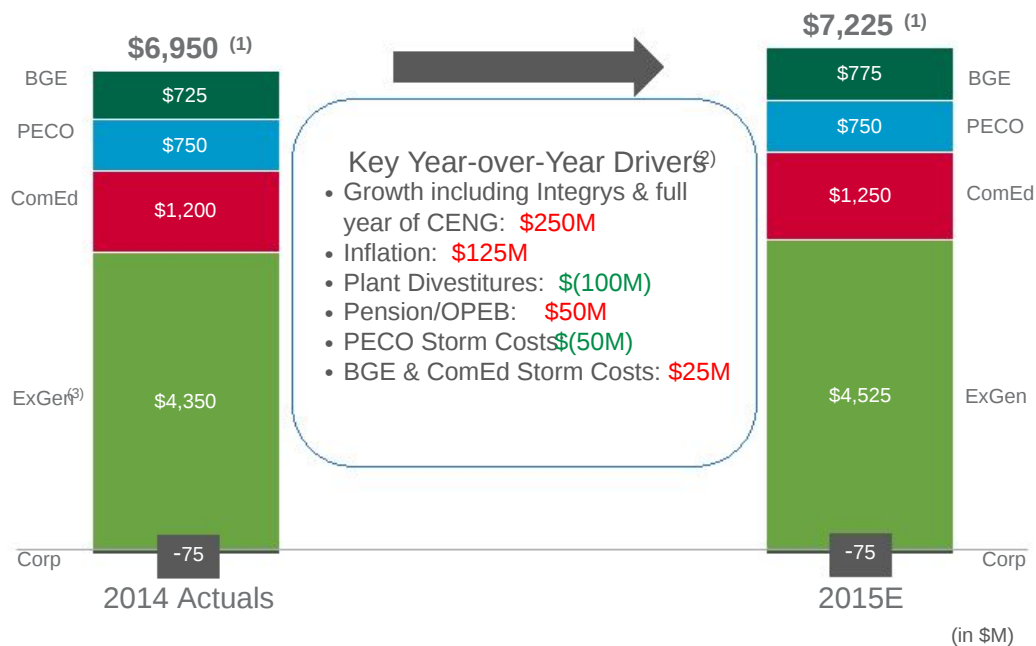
$6,950 $^{(1)}$

BGE $725

PECO $750

ComEd $1,200

ExGen$^{(3)}$ $4,350

Corp -75

2014 Actuals

Key Year-over-Year Drivers$^{(2)}$
• Growth including Integrys & full year of CENG: $250M
• Inflation: $125M
• Plant Divestitures: $(100M)
• Pension/OPEB: $50M
• PECO Storm Costs $(50M)
• BGE & ComEd Storm Costs: $25M

$7,225 $^{(1)}$

$775 BGE

$750 PECO

$1,250 ComEd

$4,525 ExGen

-75 Corp

2015E

(in $M)